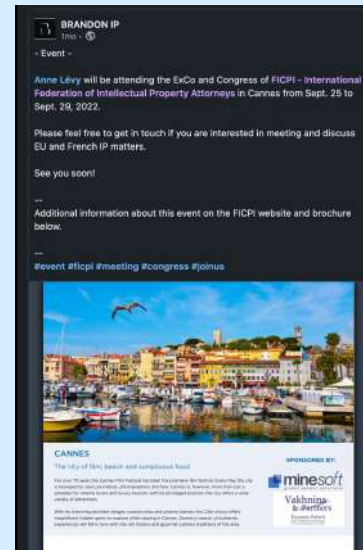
BRANDON IP
1mo · 

- Event -

Anne Lévy will be attending the ExCo and Congress of FICPI - International Federation of Intellectual Property Attorneys in Cannes from Sept. 25 to Sept. 29, 2022.

Please feel free to get in touch if you are interested in meeting and discuss EU and French IP matters.

See you soon!

--
Additional information about this event on the FICPI website and brochure below.

--
#event #ficpi #meeting #congress #joinus

CANNES
The city of film, beach and sumptuous food

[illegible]

SPONSORED BY:
minesoft
Vakhnina & Partners